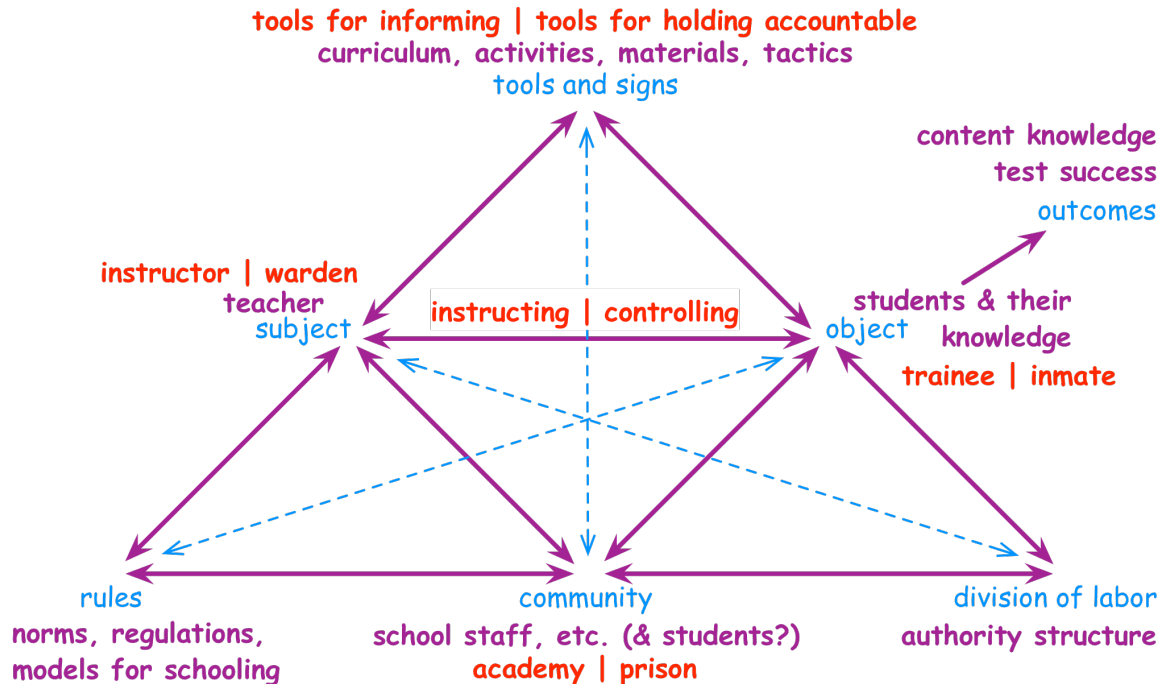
tools for informing | tools for holding accountable
curriculum, activities, materials, tactics
tools and signs

content knowledge
test success
outcomes

instructor | warden
teacher
subject

instructing | controlling

object
students & their knowledge
trainee | inmate

rules
norms, regulations, models for schooling

community
school staff, etc. (& students?)
academy | prison

division of labor
authority structure